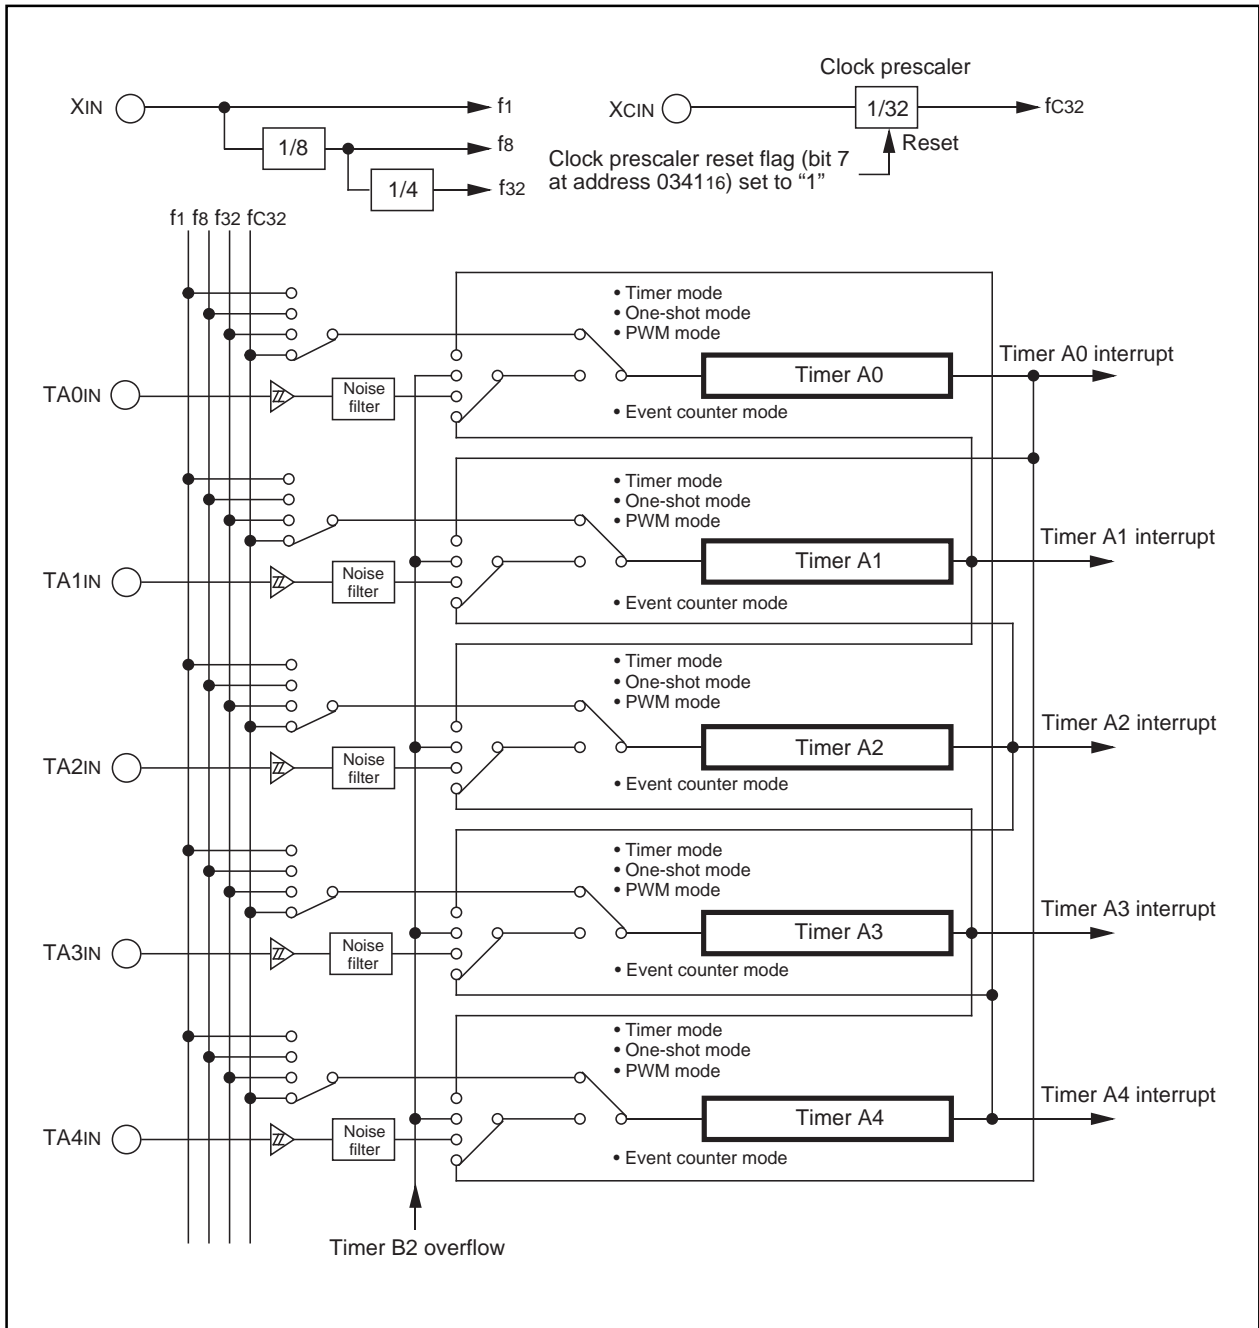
Clock prescaler

XIN

$f_1$

1/8

$f_8$

1/4

$f_{32}$

XCIN

1/32

$f_{C32}$

Reset

Clock prescaler reset flag (bit 7 at address $0341_{16}$) set to “1”

$f_1$ $f_8$ $f_{32}$ $f_{C32}$

• Timer mode
• One-shot mode
• PWM mode

Timer A0 interrupt

TA0IN

Noise filter

Timer A0

• Event counter mode

• Timer mode
• One-shot mode
• PWM mode

Timer A1 interrupt

TA1IN

Noise filter

Timer A1

• Event counter mode

• Timer mode
• One-shot mode
• PWM mode

Timer A2 interrupt

TA2IN

Noise filter

Timer A2

• Event counter mode

• Timer mode
• One-shot mode
• PWM mode

Timer A3 interrupt

TA3IN

Noise filter

Timer A3

• Event counter mode

• Timer mode
• One-shot mode
• PWM mode

Timer A4 interrupt

TA4IN

Noise filter

Timer A4

• Event counter mode

Timer B2 overflow